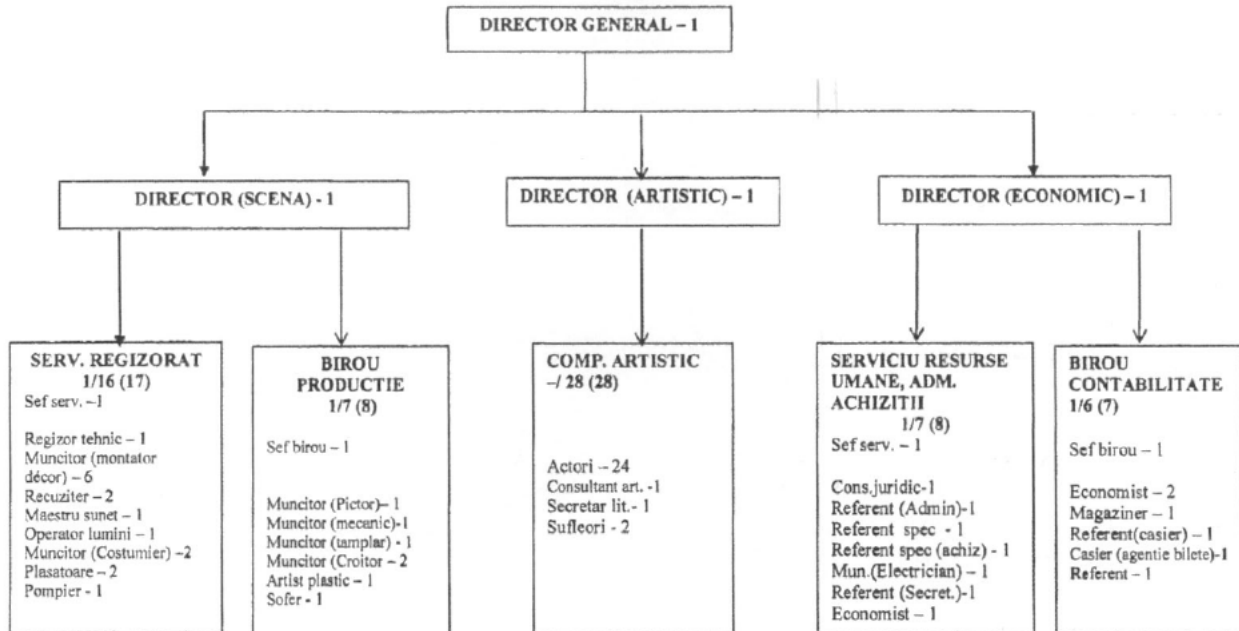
DIRECTOR GENERAL – 1

DIRECTOR (SCENA) - 1

DIRECTOR (ARTISTIC) – 1

DIRECTOR (ECONOMIC) – 1

SERV. REGIZORAT
1/16 (17)
Sef serv. –1

Regizor tehnic – 1
Muncitor (montator décor) – 6
Recuziter – 2
Maestru sunet – 1
Operator lumini – 1
Muncitor (Costumier) –2
Plasatoare – 2
Pompier - 1

BIROU PRODUCTIE
1/7 (8)

Sef birou – 1

Muncitor (Pictor)– 1
Muncitor (mecanic)-1
Muncitor (tamplar) - 1
Muncitor (Croitor – 2
Artist plastic – 1
Sofer - 1

COMP. ARTISTIC
–/ 28 (28)

Actori – 24
Consultant art. -1
Secretar lit.- 1
Sufleori - 2

SERVICIU RESURSE UMANE, ADM. ACHIZITII
1/7 (8)
Sef serv. – 1

Cons.juridic-1
Referent (Admin)-1
Referent spec - 1
Referent spec (achiz) - 1
Mun.(Electrician) – 1
Referent (Secret.)-1
Economist – 1

BIROU CONTABILITATE
1/6 (7)

Sef birou – 1

Economist – 2
Magaziner – 1
Referent(casier) – 1
Casier (agentie bilete)-1
Referent – 1